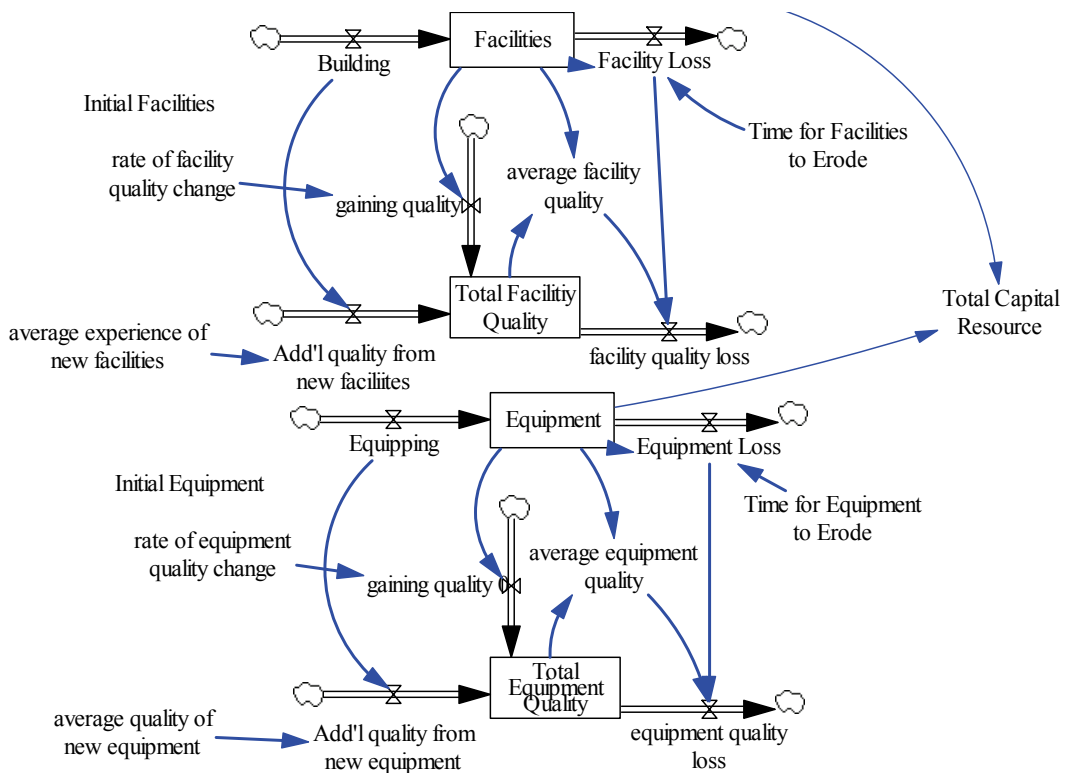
Facilities

Building

Facility Loss

Initial Facilities

Time for Facilities to Erode

rate of facility quality change

average facility quality

gaining quality

Total Capital Resource

Total Facilitiy Quality

average experience of new facilities

Add'l quality from new faciliites

facility quality loss

Equipment

Equipping

Equipment Loss

Initial Equipment

Time for Equipment to Erode

rate of equipment quality change

average equipment quality

gaining quality

Total Equipment Quality

average quality of new equipment

Add'l quality from new equipment

equipment quality loss